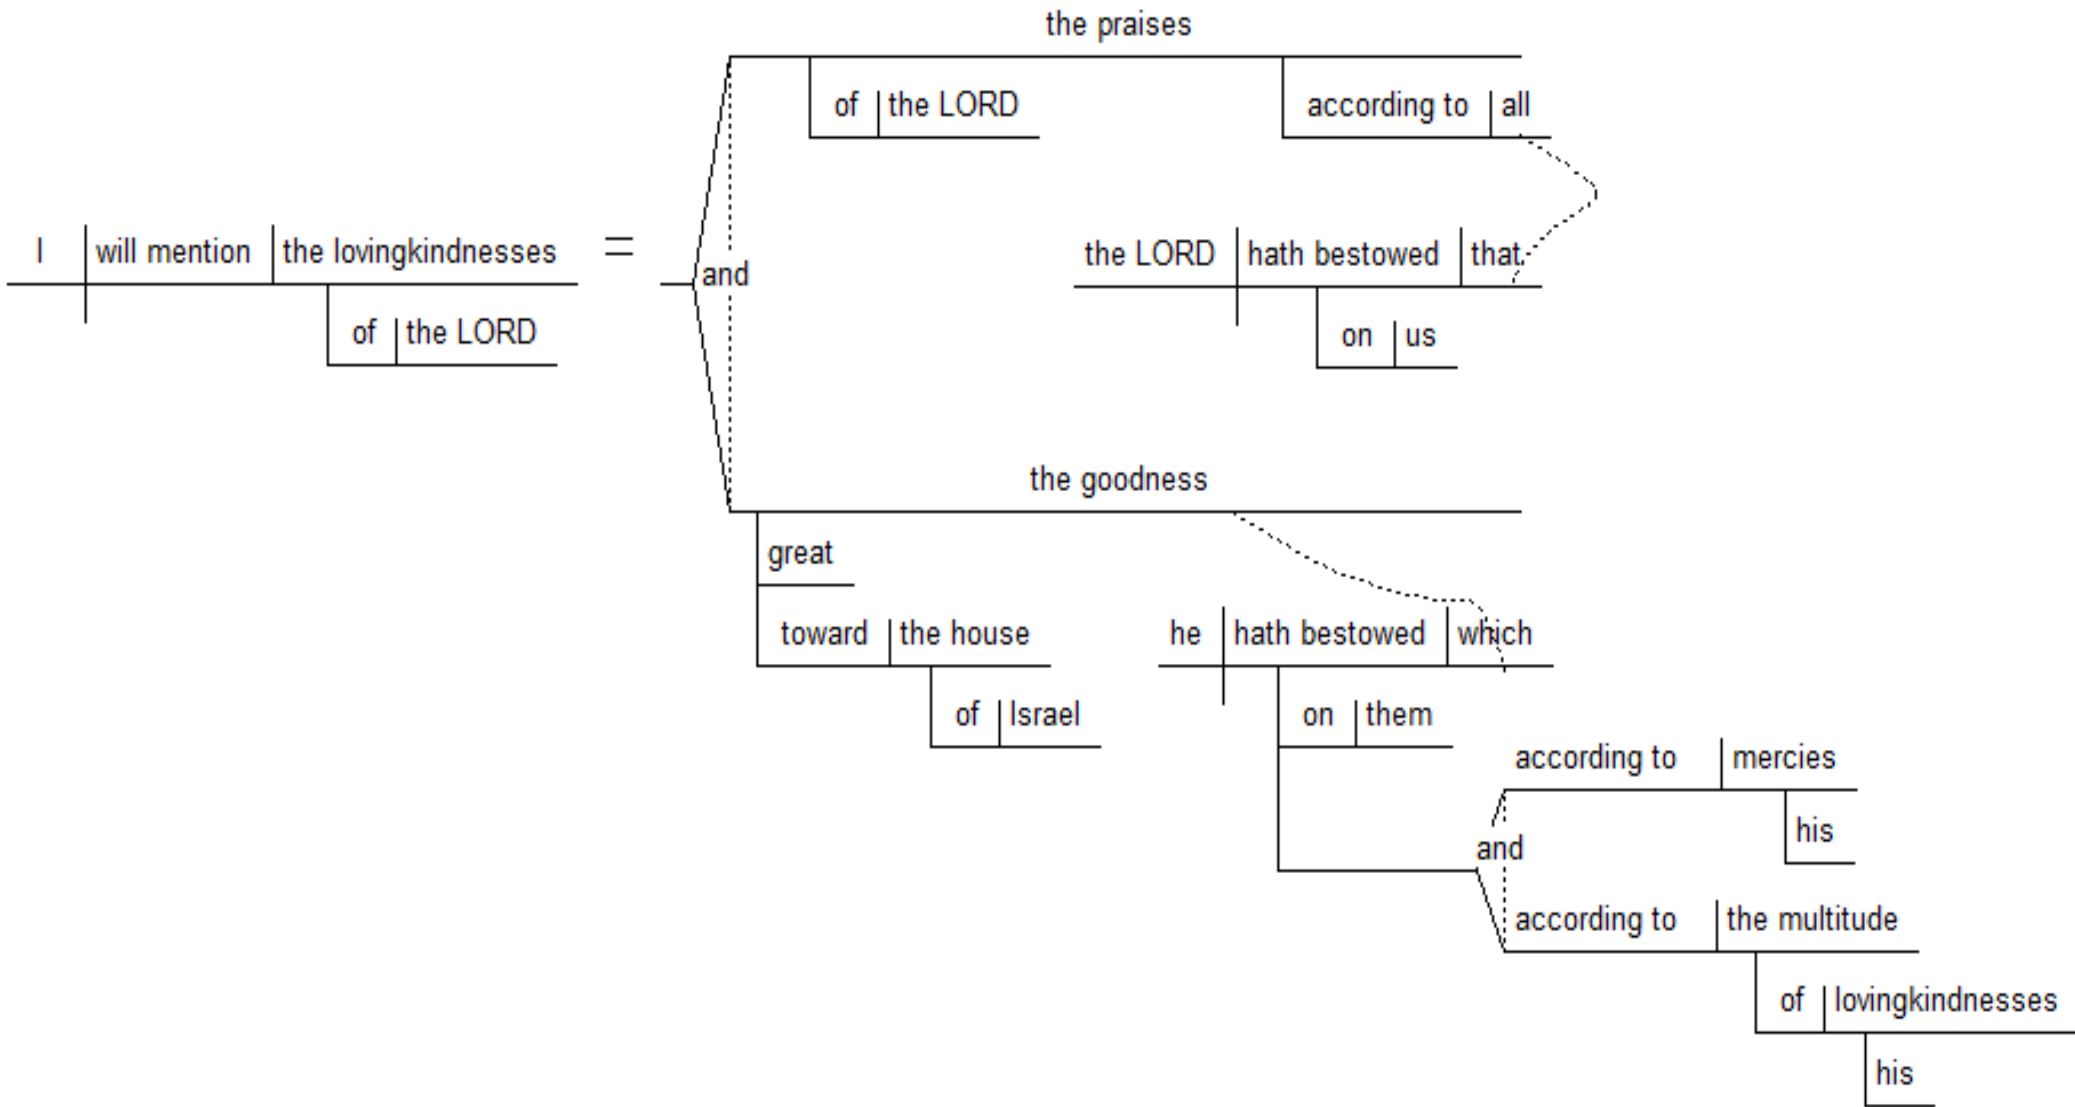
the praises

of | the LORD

according to | all

I | will mention | the lovingkindnesses =

of | the LORD

and

the LORD | hath bestowed | that

on | us

the goodness

great

toward | the house

of | Israel

he | hath bestowed | which

on | them

according to | mercies

his

and

according to | the multitude

of | lovingkindnesses

his